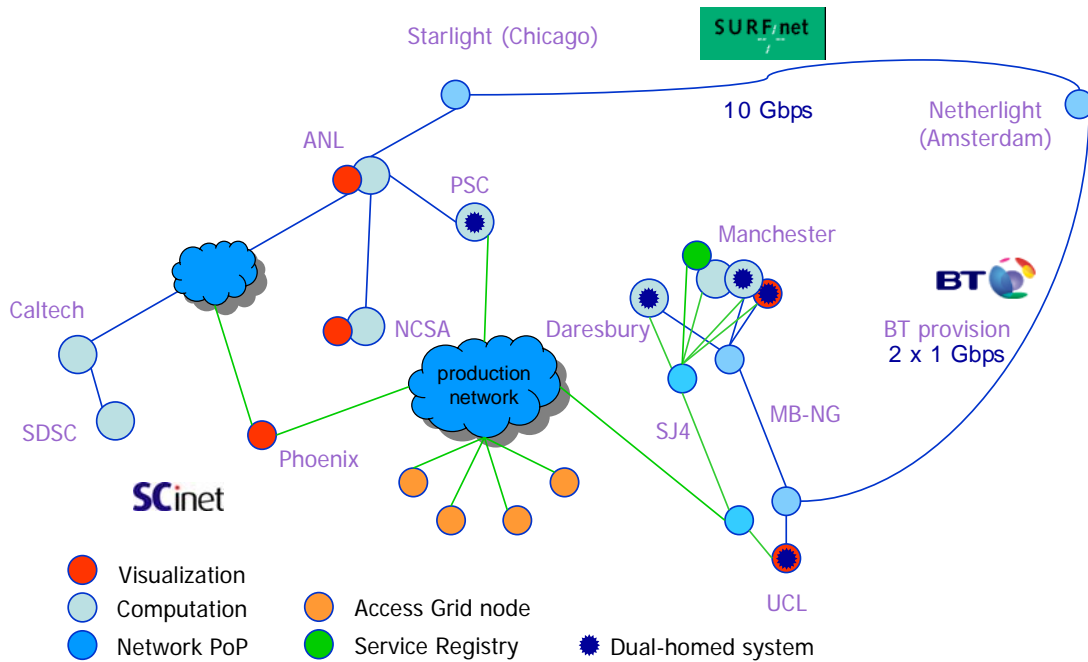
Starlight (Chicago)

SURFnet

10 Gbps

Netherlight (Amsterdam)

ANL

PSC

Manchester

BT

Caltech

NCSA

Daresbury

BT provision 2 x 1 Gbps

production network

SJ4

MB-NG

SDSC

Phoenix

SCinet

UCL

Visualization

Computation

Network PoP

Access Grid node

Service Registry

Dual-homed system